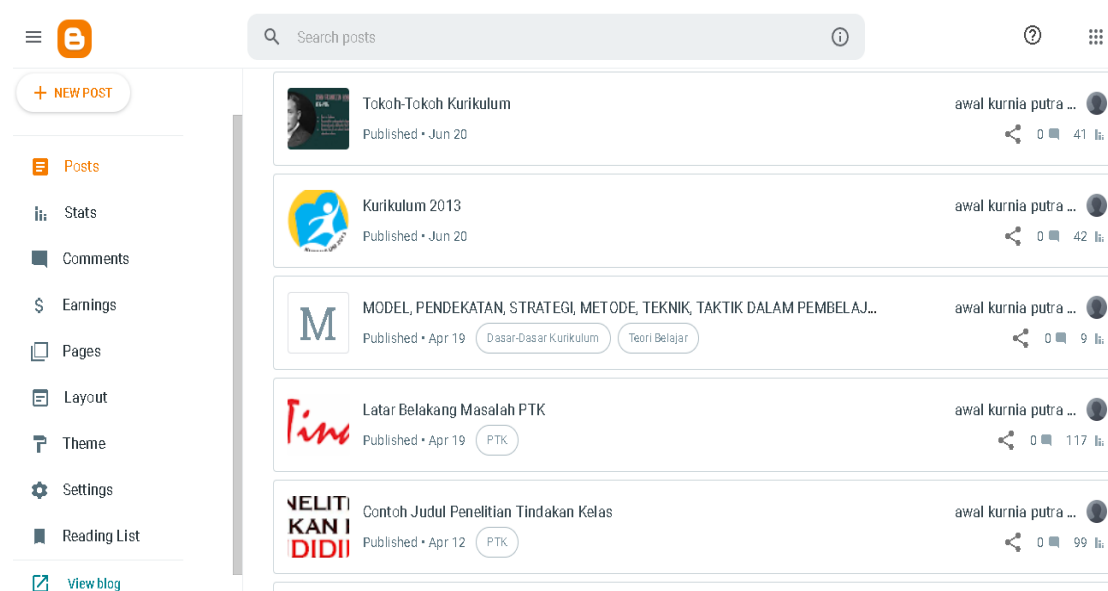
Search posts

+ NEW POST

Posts
Stats
Comments
Earnings
Pages
Layout
Theme
Settings
Reading List
View blog

Tokoh-Tokoh Kurikulum
Published • Jun 20
awal kurnia putra ...
0 41

Kurikulum 2013
Published • Jun 20
awal kurnia putra ...
0 42

M
MODEL, PENDEKATAN, STRATEGI, METODE, TEKNIK, TAKTIK DALAM PEMBELAJ...
Published • Apr 19 Dasar-Dasar Kurikulum Teori Belajar
awal kurnia putra ...
0 9

Latar Belakang Masalah PTK
Published • Apr 19 PTK
awal kurnia putra ...
0 117

NELITI KAN I DIDII
Contoh Judul Penelitian Tindakan Kelas
Published • Apr 12 PTK
awal kurnia putra ...
0 99